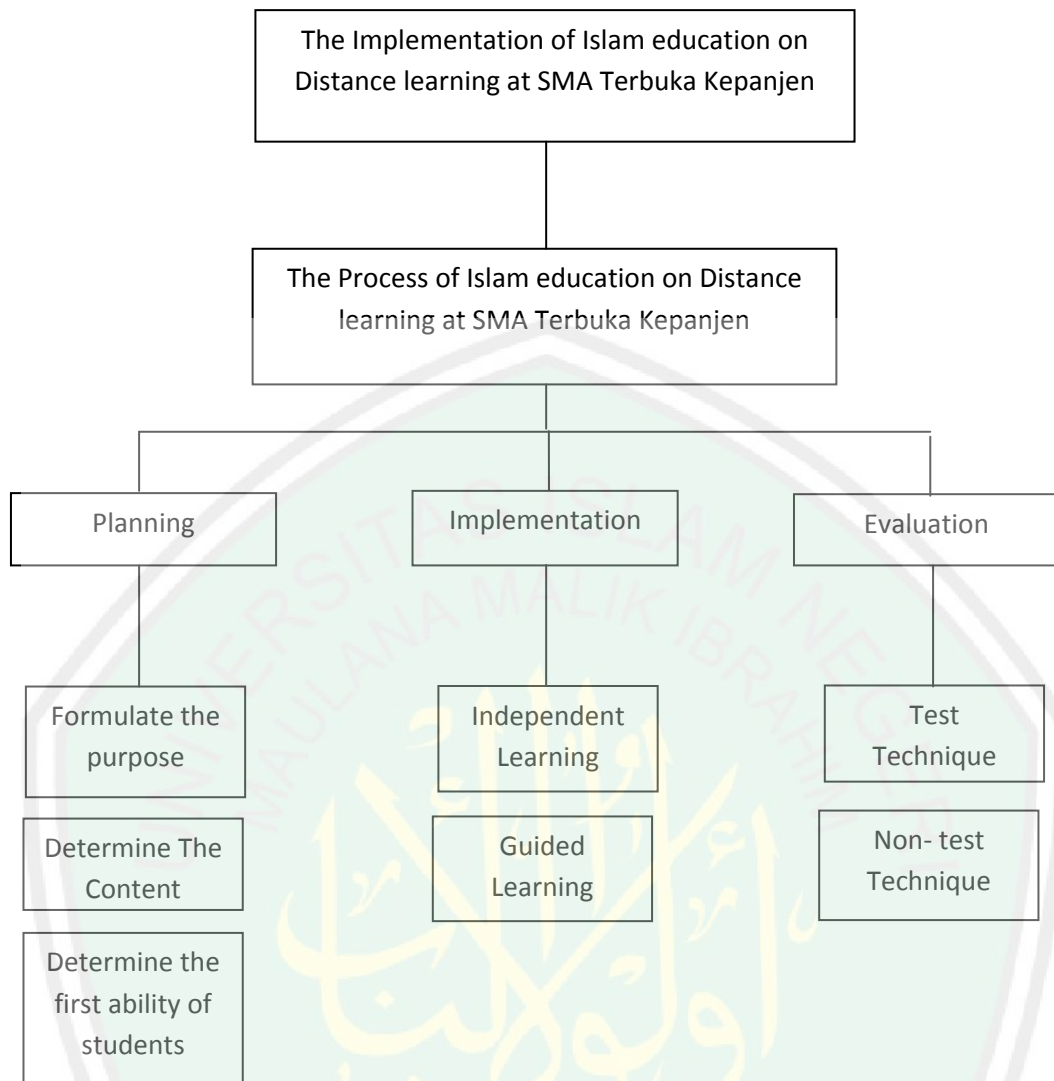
The Implementation of Islam education on Distance learning at SMA Terbuka Kepanjen

The Process of Islam education on Distance learning at SMA Terbuka Kepanjen

Planning

Implementation

Evaluation

Formulate the purpose

Determine The Content

Determine the first ability of students

Independent Learning

Guided Learning

Test Technique

Non- test Technique

UNIVERSITAS ISLAM NEGERI MAULANA MALIK IBRAHIM